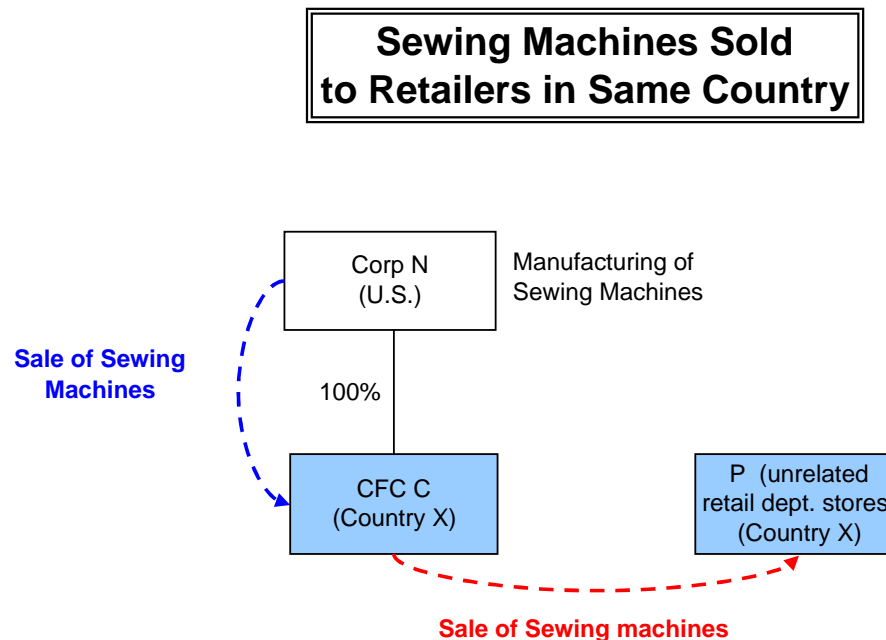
Sewing Machines Sold to Retailers in Same Country

Corp N
(U.S.)

Manufacturing of Sewing Machines

Sale of Sewing Machines

100%

CFC C
(Country X)

P (unrelated retail dept. stores
(Country X)

Sale of Sewing machines